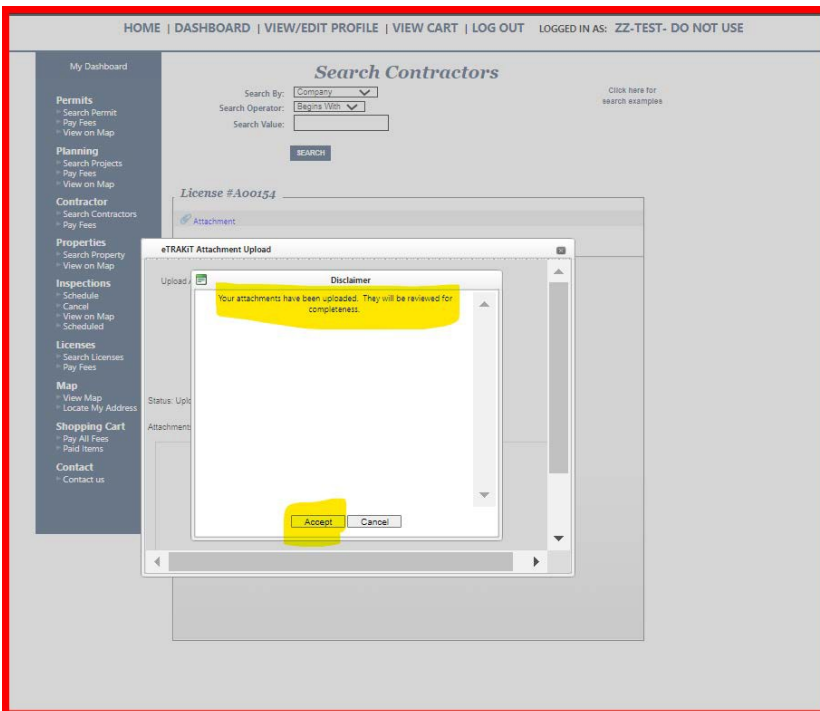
HOME | DASHBOARD | VIEW/EDIT PROFILE | VIEW CART | LOG OUT LOGGED IN AS: ZZ-TEST- DO NOT USE

My Dashboard

Permits
Search Permit
Pay Fees
View on Map

Planning
Search Projects
Pay Fees
View on Map

Contractor
Search Contractors
Pay Fees

Properties
Search Property
View on Map

Inspections
Schedule
Cancel
View on Map
Scheduled

Licenses
Search Licenses
Pay Fees

Map
View Map
Locate My Address

Shopping Cart
Pay All Fees
Paid Items

Contact
Contact us

Search Contractors

Search By: Company
Search Operator: Begins With
Search Value:

Click here for search examples

SEARCH

License #A00154

Attachment

eTRAKiT Attachment Upload

Upload A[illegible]

Status: Uplo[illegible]

Attachment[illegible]

Disclaimer

Your attachments have been uploaded. They will be reviewed for completeness.

Accept Cancel